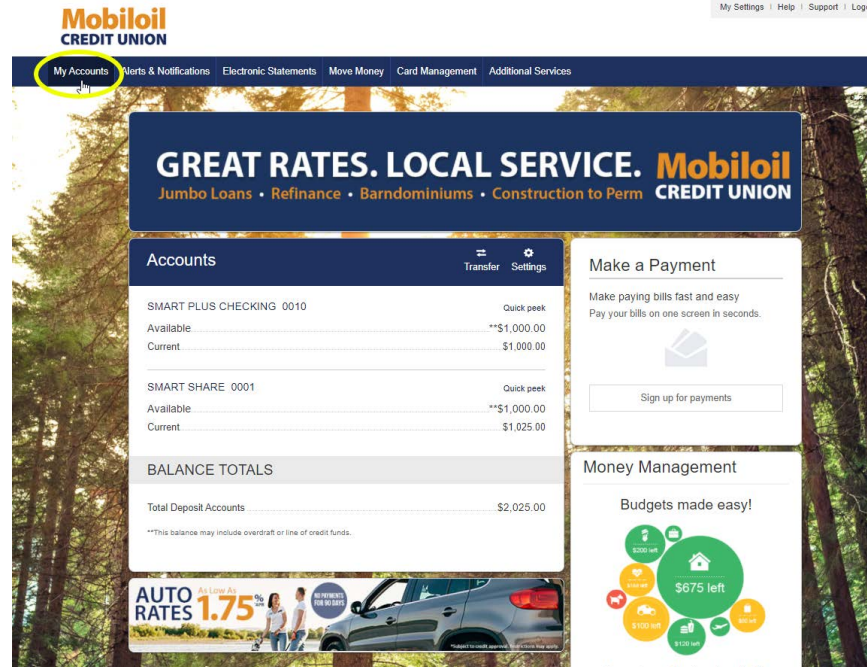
Mobiloil CREDIT UNION

My Settings | Help | Support | Log

My Accounts | Alerts & Notifications | Electronic Statements | Move Money | Card Management | Additional Services

GREAT RATES. LOCAL SERVICE. Mobiloil CREDIT UNION
Jumbo Loans • Refinance • Barndominiums • Construction to Perm

Accounts

Transfer Settings

SMART PLUS CHECKING 0010 Quick peek
Available **$1,000.00
Current $1,000.00

SMART SHARE 0001 Quick peek
Available **$1,000.00
Current $1,025.00

BALANCE TOTALS

Total Deposit Accounts $2,025.00

**This balance may include overdraft or line of credit funds.

Make a Payment

Make paying bills fast and easy
Pay your bills on one screen in seconds.

Sign up for payments

Money Management

Budgets made easy!

$200 left
$675 left
$100 left
$50 left
$120 left

AUTO RATES As Low As 1.75% APR

NO PAYMENTS FOR 90 DAYS

*Subject to credit approval. Restrictions may apply.